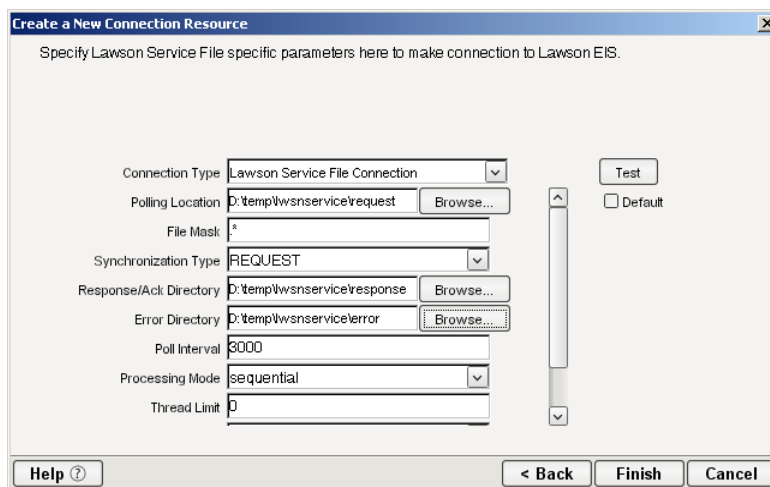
Create a New Connection Resource

Specify Lawson Service File specific parameters here to make connection to Lawson EIS.

Connection Type Lawson Service File Connection

Polling Location D:\temp\lwsnservice\request Browse...

File Mask .*

Synchronization Type REQUEST

Response/Ack Directory D:\temp\lwsnservice\response Browse...

Error Directory D:\temp\lwsnservice\error Browse...

Poll Interval 3000

Processing Mode sequential

Thread Limit 0

Test

Default

Help ⑦

< Back

Finish

Cancel